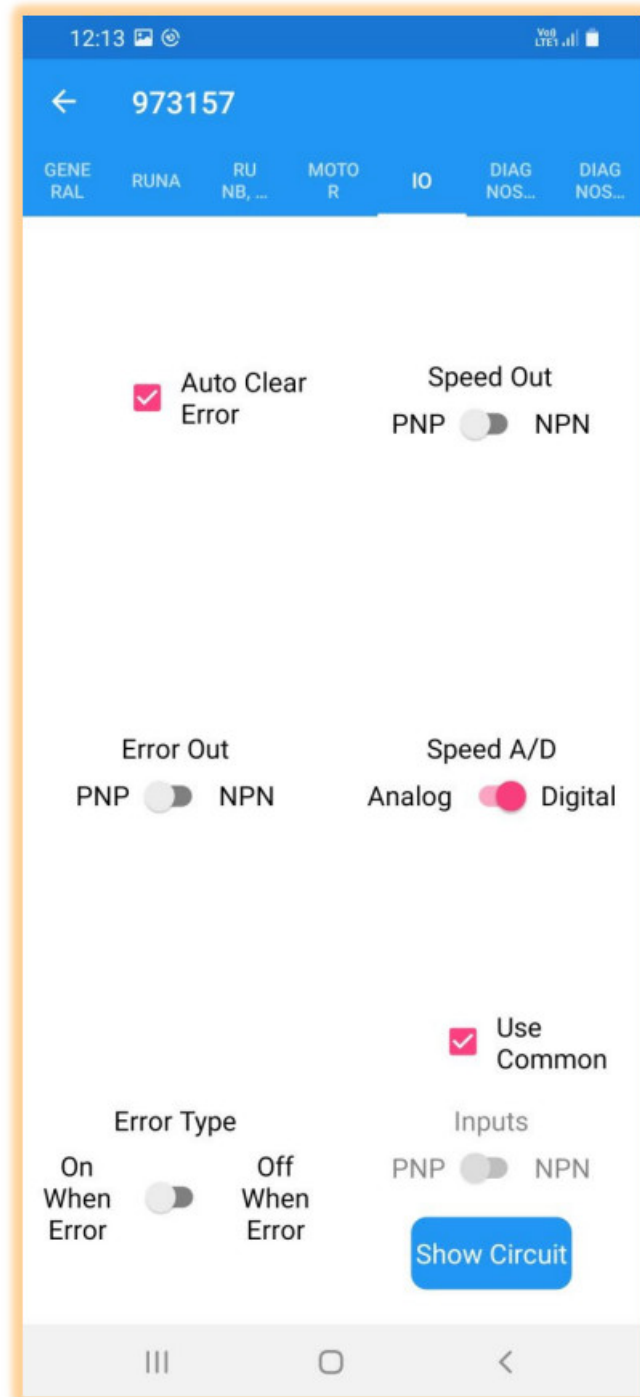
12:13

Vo) LTE1

973157

GENERAL RUNA RUNB, ... MOTOR IO DIAGNOS... DIAGNOS...

Auto Clear Error

Speed Out
PNP NPN

Error Out
PNP NPN

Speed A/D
Analog Digital

Use Common

Error Type
On When Error
Off When Error

Inputs
PNP NPN

Show Circuit

III ○ <